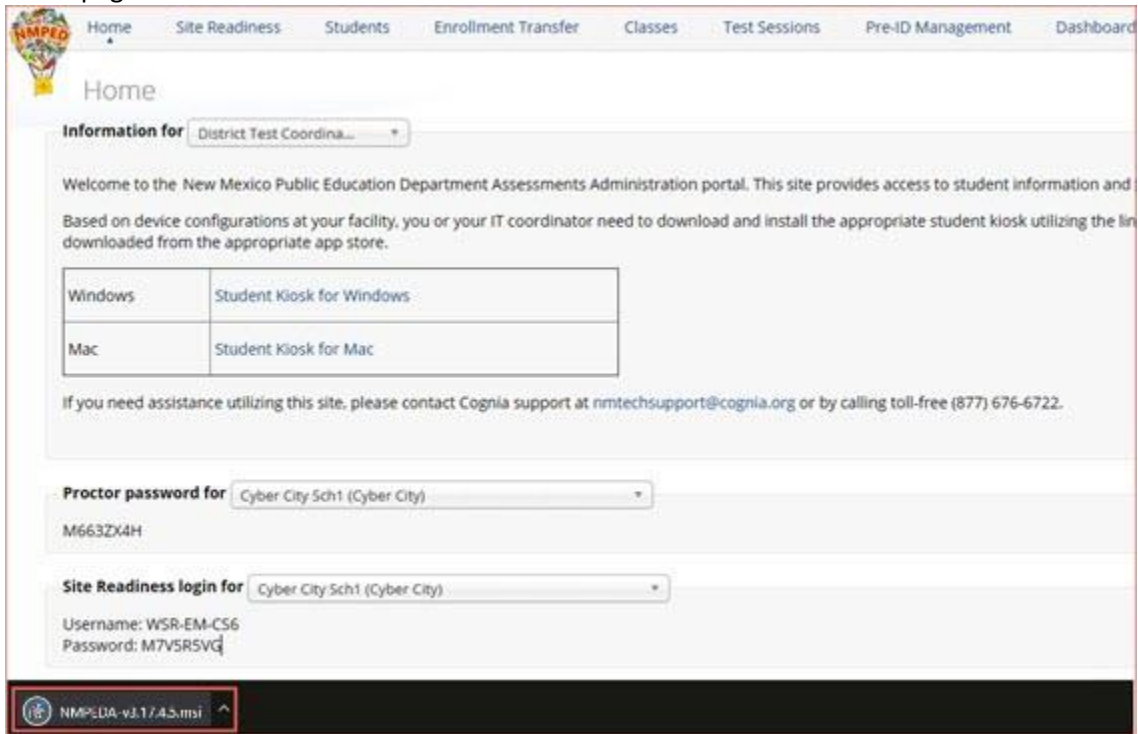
NMPED

Home Site Readiness Students Enrollment Transfer Classes Test Sessions Pre-ID Management Dashboard

Home

Information for District Test Coordina...

Welcome to the New Mexico Public Education Department Assessments Administration portal. This site provides access to student information and

Based on device configurations at your facility, you or your IT coordinator need to download and install the appropriate student kiosk utilizing the lin downloaded from the appropriate app store.

| | |
|---|---|
| Windows | Student Kiosk for Windows |
| Mac | Student Kiosk for Mac |

If you need assistance utilizing this site, please contact Cognia support at nmtechsupport@cognia.org or by calling toll-free (877) 676-6722.

Proctor password for Cyber City Sch1 (Cyber City)

M663ZX4H

Site Readiness login for Cyber City Sch1 (Cyber City)

Username: WSR-EM-CS6
Password: M7V5R5VG

NMPEDA-v3.17.4.5.msi